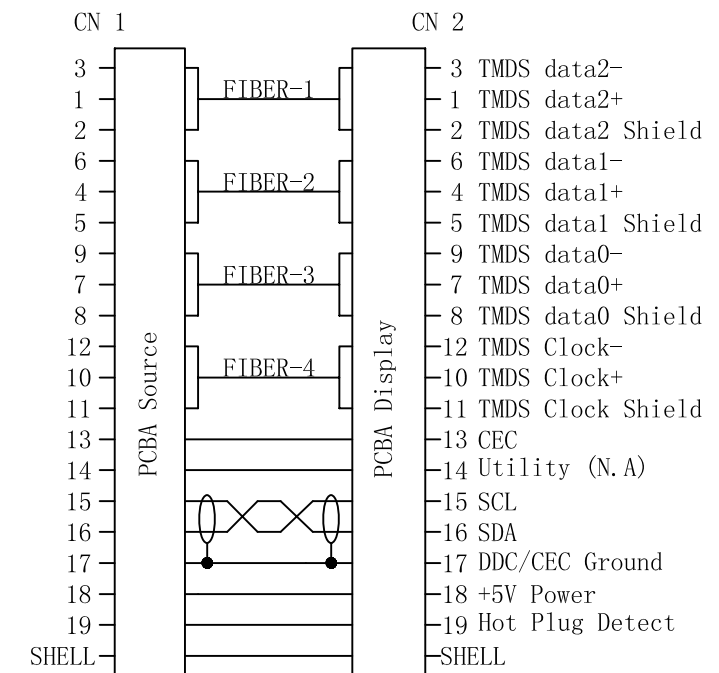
CN 1

3
1
2
6
4
5
9
7
8
12
10
11
13
14
15
16
17
18
19
SHELL

PCBA Source

FIBER-1
FIBER-2
FIBER-3
FIBER-4

PCBA Display

CN 2

3 TMDS data2-
1 TMDS data2+
2 TMDS data2 Shield
6 TMDS data1-
4 TMDS data1+
5 TMDS data1 Shield
9 TMDS data0-
7 TMDS data0+
8 TMDS data0 Shield
12 TMDS Clock-
10 TMDS Clock+
11 TMDS Clock Shield
13 CEC
14 Utility (N.A)
15 SCL
16 SDA
17 DDC/CEC Ground
18 +5V Power
19 Hot Plug Detect
SHELL